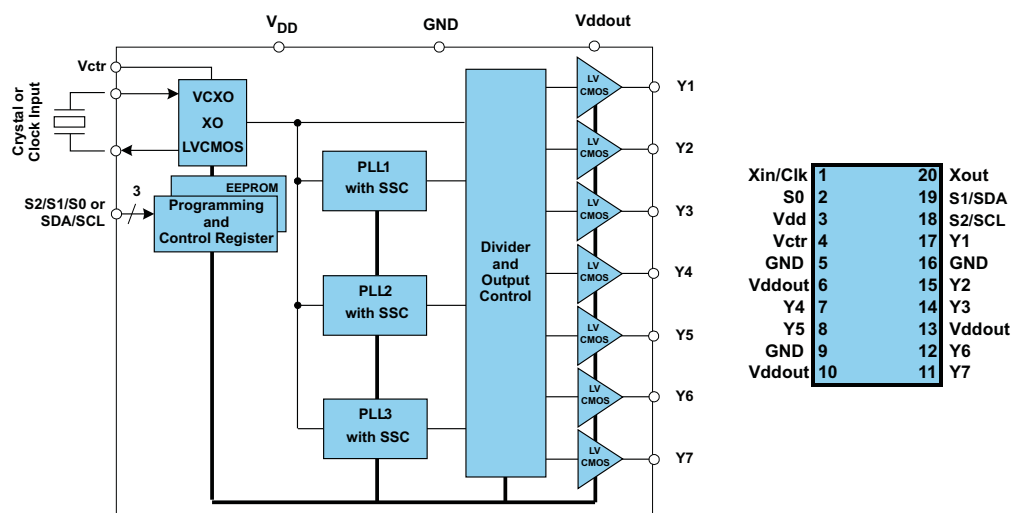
$V_{DD}$ GND Vddout

Vctr

Crystal or Clock Input

VCXO
XO
LVCMOS

EEPROM

S2/S1/S0 or SDA/SCL

3

Programming and Control Register

PLL1 with SSC

PLL2 with SSC

PLL3 with SSC

Divider and Output Control

LV CMOS Y1
LV CMOS Y2
LV CMOS Y3
LV CMOS Y4
LV CMOS Y5
LV CMOS Y6
LV CMOS Y7

| | | | |
|---|---|---|---|
| Xin/Clk | 1 | 20 | Xout |
| S0 | 2 | 19 | S1/SDA |
| Vdd | 3 | 18 | S2/SCL |
| Vctr | 4 | 17 | Y1 |
| GND | 5 | 16 | GND |
| Vddout | 6 | 15 | Y2 |
| Y4 | 7 | 14 | Y3 |
| Y5 | 8 | 13 | Vddout |
| GND | 9 | 12 | Y6 |
| Vddout | 10 | 11 | Y7 |